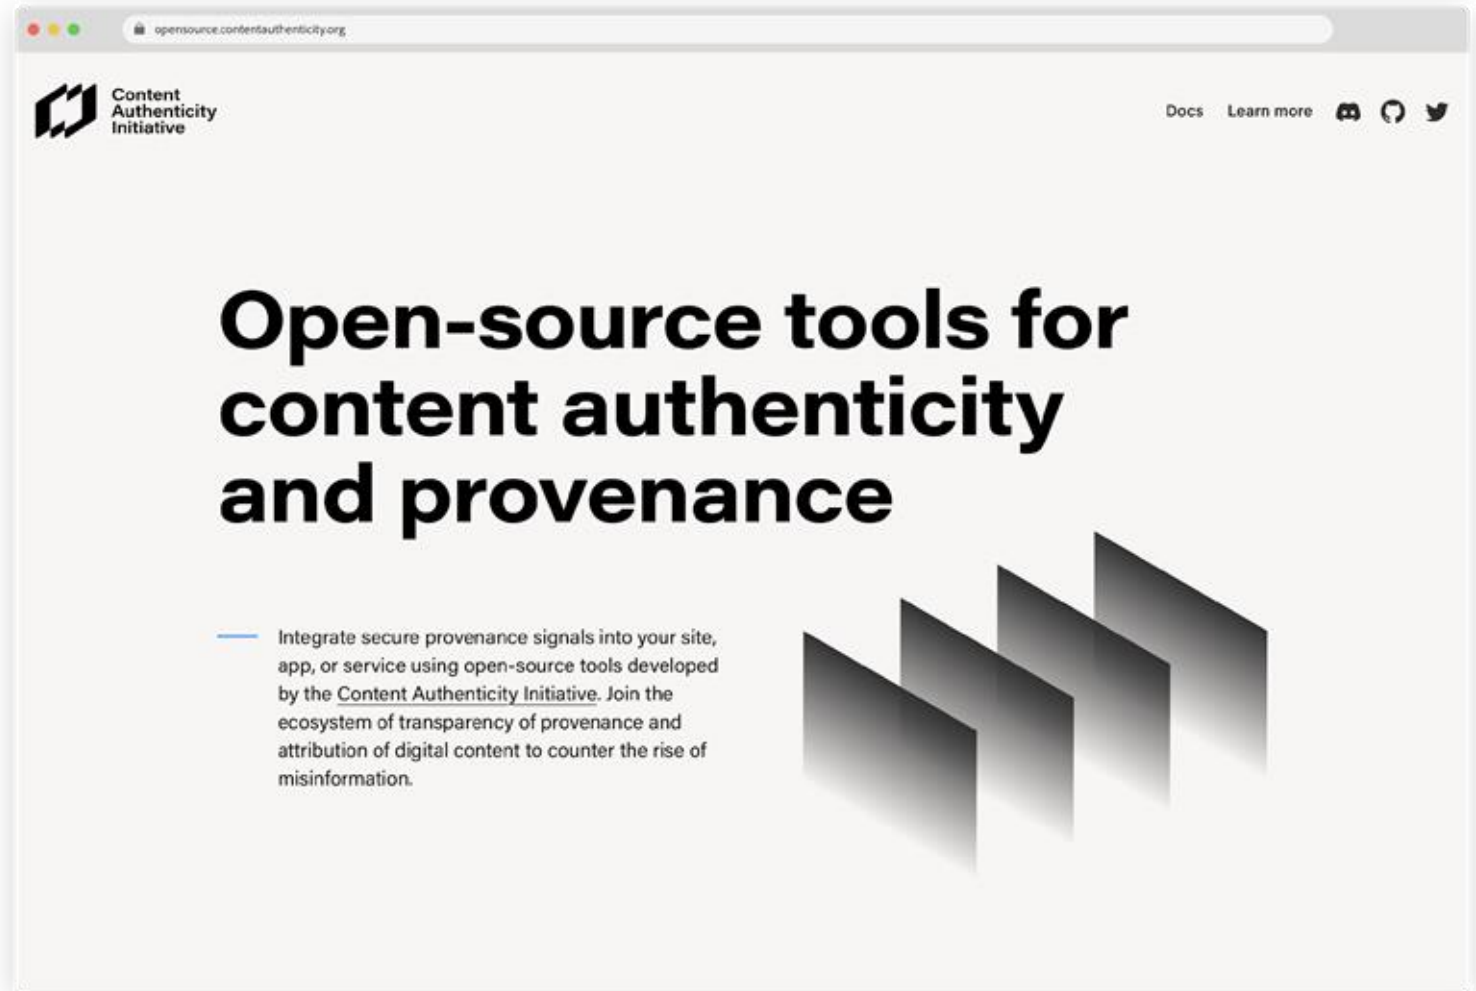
opensource.contentauthenticity.org

Content Authenticity Initiative

Docs Learn more

Open-source tools for content authenticity and provenance

Integrate secure provenance signals into your site, app, or service using open-source tools developed by the Content Authenticity Initiative. Join the ecosystem of transparency of provenance and attribution of digital content to counter the rise of misinformation.